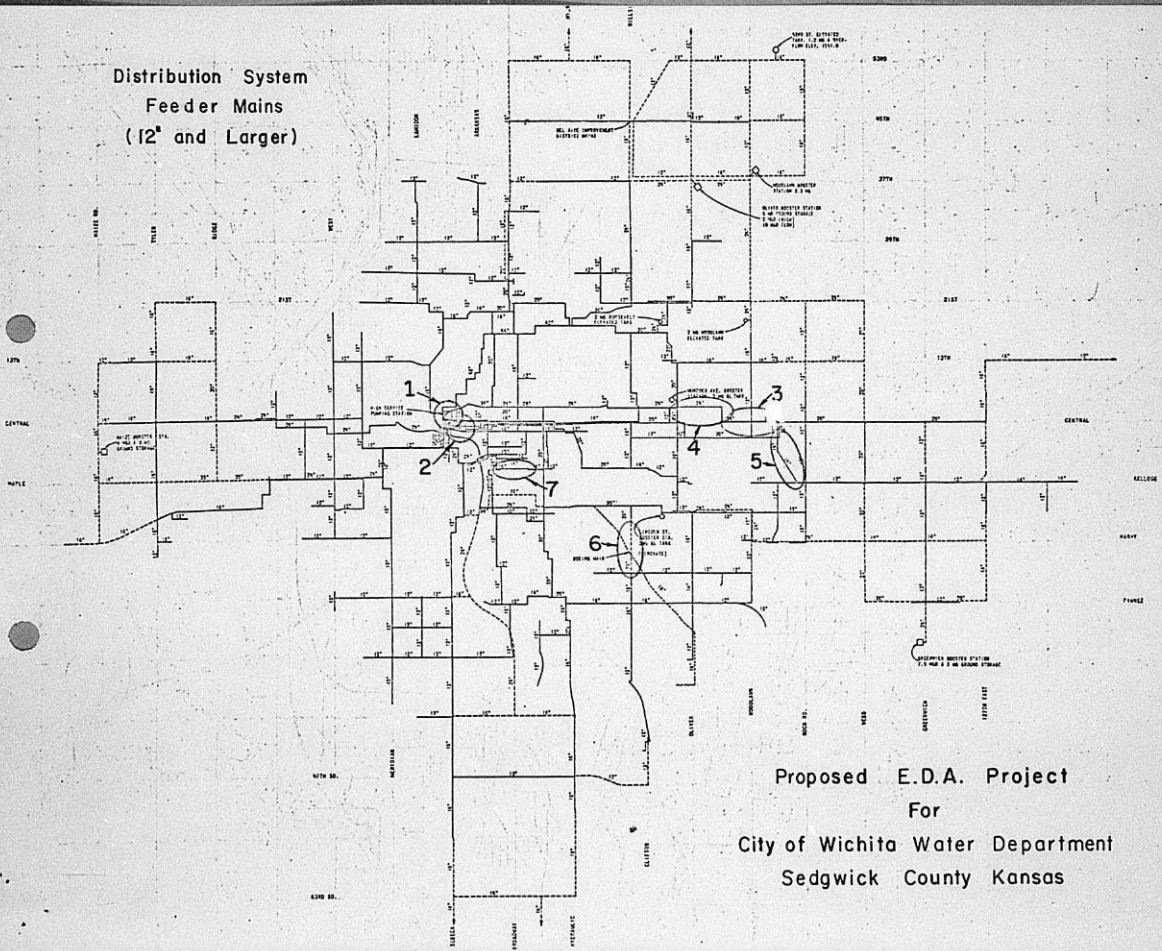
Distribution System
Feeder Mains
(12" and Larger)

1
2
3
4
5
6
7

21ST
13TH
CENTRAL
MAPLE
KELLOGG
HARRY
PAWNEE
53RD
45TH
37TH
29TH
21ST
13TH
CENTRAL
WEST
RIDGE
TYLER
MAIZE RD.
MERIDIAN
OLIVER
WOODLAWN
ROCK RD.
WEBB
GREENWICH
127TH EAST
CLIFTON
HYDRAULIC
BROADWAY
SENECA
47TH SO.
63RD SO.

HIGH SERVICE PUMPING STATION
BOEING MAIN
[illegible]

Proposed E.D.A. Project
For
City of Wichita Water Department
Sedgwick County Kansas